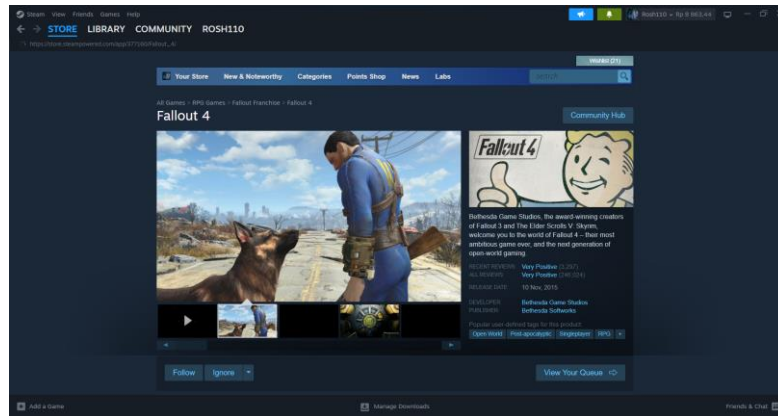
Steam View Friends Games Help

STORE LIBRARY COMMUNITY ROSH110

https://store.steampowered.com/app/377160/Fallout_4/

Rosh110 • Rp 0.963,44

Wishlist (21)

Your Store New & Noteworthy Categories Points Shop News Labs

search

All Games > RPG Games > Fallout Franchise > Fallout 4

Fallout 4

Community Hub

Fallout 4

Bethesda Game Studios, the award-winning creators of Fallout 3 and The Elder Scrolls V: Skyrim, welcome you to the world of Fallout 4 – their most ambitious game ever, and the next generation of open-world gaming.

RECENT REVIEWS: Very Positive (3,257)

ALL REVIEWS: Very Positive (240,324)

RELEASE DATE: 10 Nov, 2015

DEVELOPER: Bethesda Game Studios

PUBLISHER: Bethesda Softworks

Popular user-defined tags for this product:

Open World Post-apocalyptic Singleplayer RPG +

Follow Ignore

View Your Queue

Add a Game

Manage Downloads

Friends & Chat